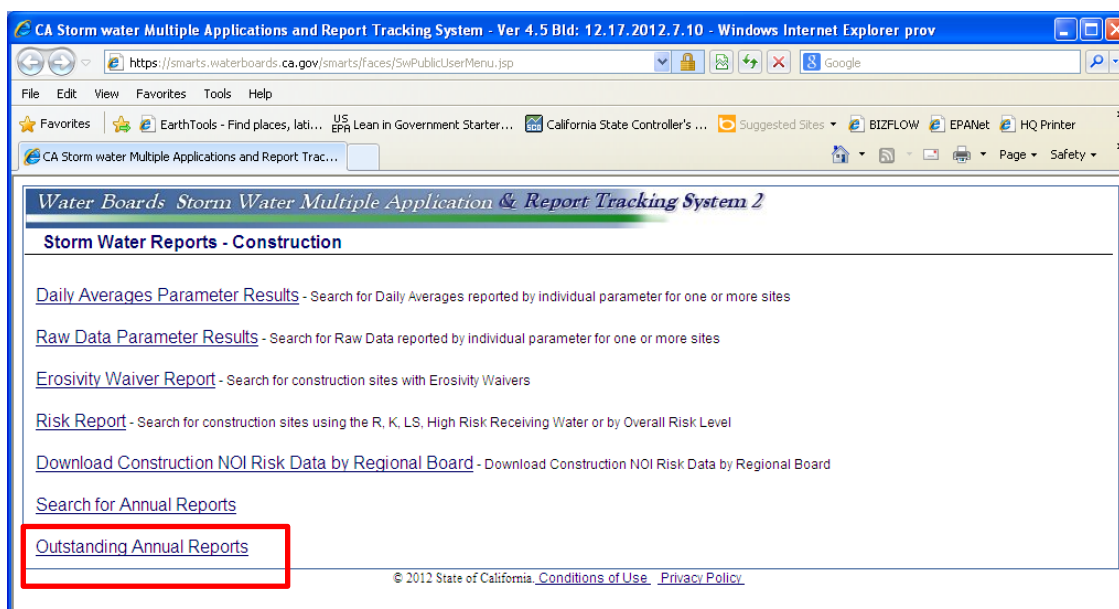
CA Storm water Multiple Applications and Report Tracking System - Ver 4.5 Bld: 12.17.2012.7.10 - Windows Internet Explorer prov

https://smarts.waterboards.ca.gov/smarts/faces/SwPublicUserMenu.jsp

Google

File Edit View Favorites Tools Help

Favorites EarthTools - Find places, lati... US EPA Lean in Government Starter... California State Controller's ... Suggested Sites BIZFLOW EPANet HQ Printer

CA Storm water Multiple Applications and Report Trac...

Page Safety

Water Boards Storm Water Multiple Application & Report Tracking System 2

Storm Water Reports - Construction

Daily Averages Parameter Results - Search for Daily Averages reported by individual parameter for one or more sites

Raw Data Parameter Results - Search for Raw Data reported by individual parameter for one or more sites

Erosivity Waiver Report - Search for construction sites with Erosivity Waivers

Risk Report - Search for construction sites using the R, K, LS, High Risk Receiving Water or by Overall Risk Level

Download Construction NOI Risk Data by Regional Board - Download Construction NOI Risk Data by Regional Board

Search for Annual Reports

Outstanding Annual Reports

© 2012 State of California. Conditions of Use Privacy Policy